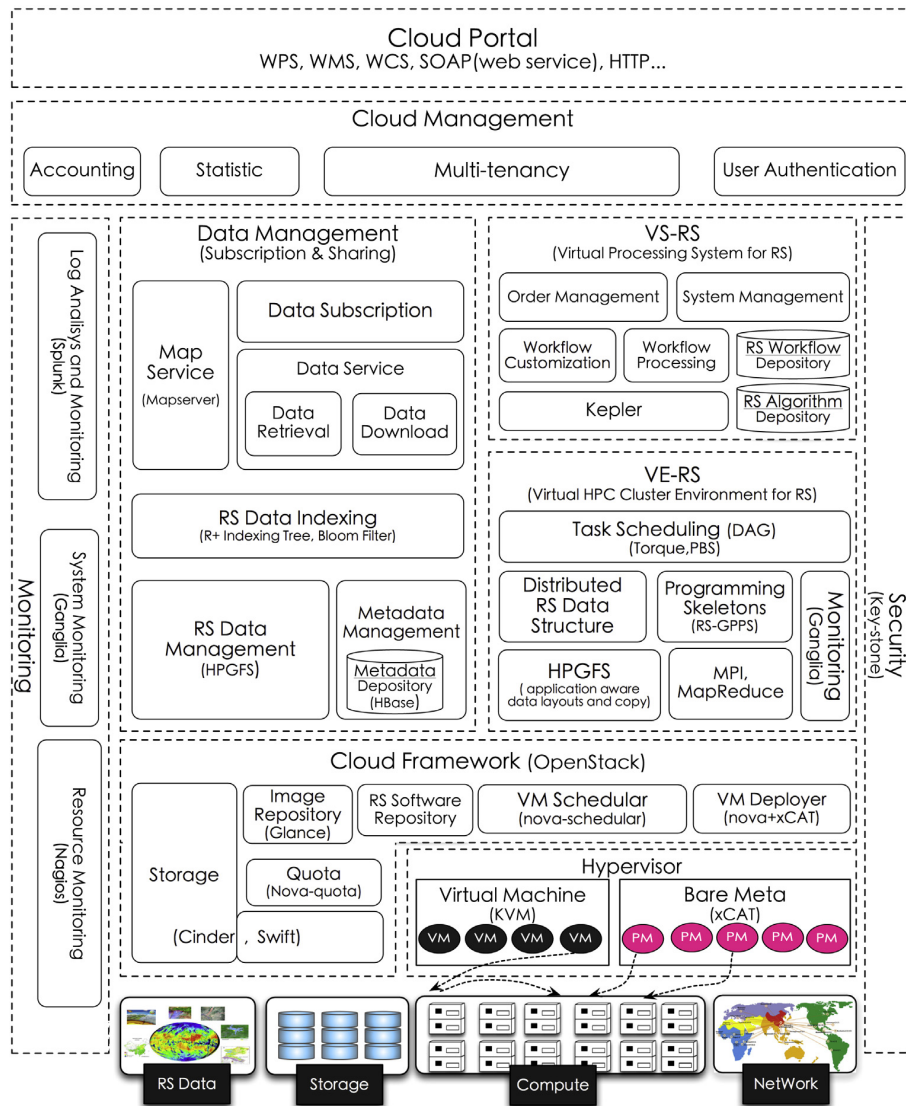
Cloud Portal
WPS, WMS, WCS, SOAP(web service), HTTP...

Cloud Management

Accounting

Statistic

Multi-tenancy

User Authentication

Monitoring

Log Analisys and Monitoring (Splunk)

System Monitoring (Ganglia)

Resource Monitoring (Nagios)

Data Management
(Subscription & Sharing)

Map Service
(Mapserver)

Data Subscription

Data Service

Data Retrieval

Data Download

RS Data Indexing
(R+ Indexing Tree, Bloom Filter)

RS Data Management
(HPGFS)

Metadata Management

Metadata Depository
(HBase)

VS-RS
(Virtual Processing System for RS)

Order Management

System Management

Workflow Customization

Workflow Processing

RS Workflow Depository

Kepler

RS Algorithm Depository

VE-RS
(Virtual HPC Cluster Environment for RS)

Task Scheduling (DAG)
(Torque,PBS)

Distributed RS Data Structure

Programming Skeletons
(RS-GPPS)

Monitoring (Ganglia)

HPGFS
( application aware data layouts and copy)

MPI, MapReduce

Security
(Key-stone)

Cloud Framework (OpenStack)

Storage

(Cinder , Swift)

Image Repository
(Glance)

RS Software Repository

VM Schedular
(nova-schedular)

VM Deployer
(nova+xCAT)

Quota
(Nova-quota)

Hypervisor

Virtual Machine
(KVM)

VM VM VM VM

Bare Meta
(xCAT)

PM PM PM PM PM

RS Data

Storage

Compute

NetWork